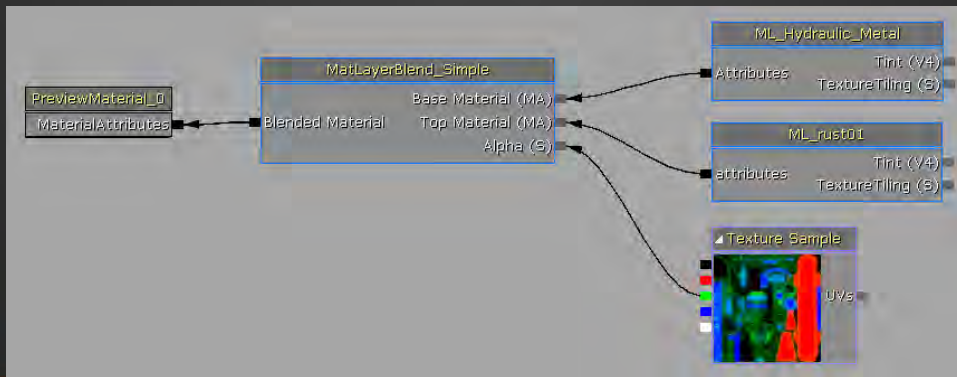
PreviewMaterial_0
MaterialAttributes

MatLayerBlend_Simple
Blended Material
Base Material (MA)
Top Material (MA)
Alpha (S)

ML_Hydraulic_Metal
Attributes
Tint (V4)
TextureTiling (S)

ML_rust01
attributes
Tint (V4)
TextureTiling (S)

Texture Sample
UVs